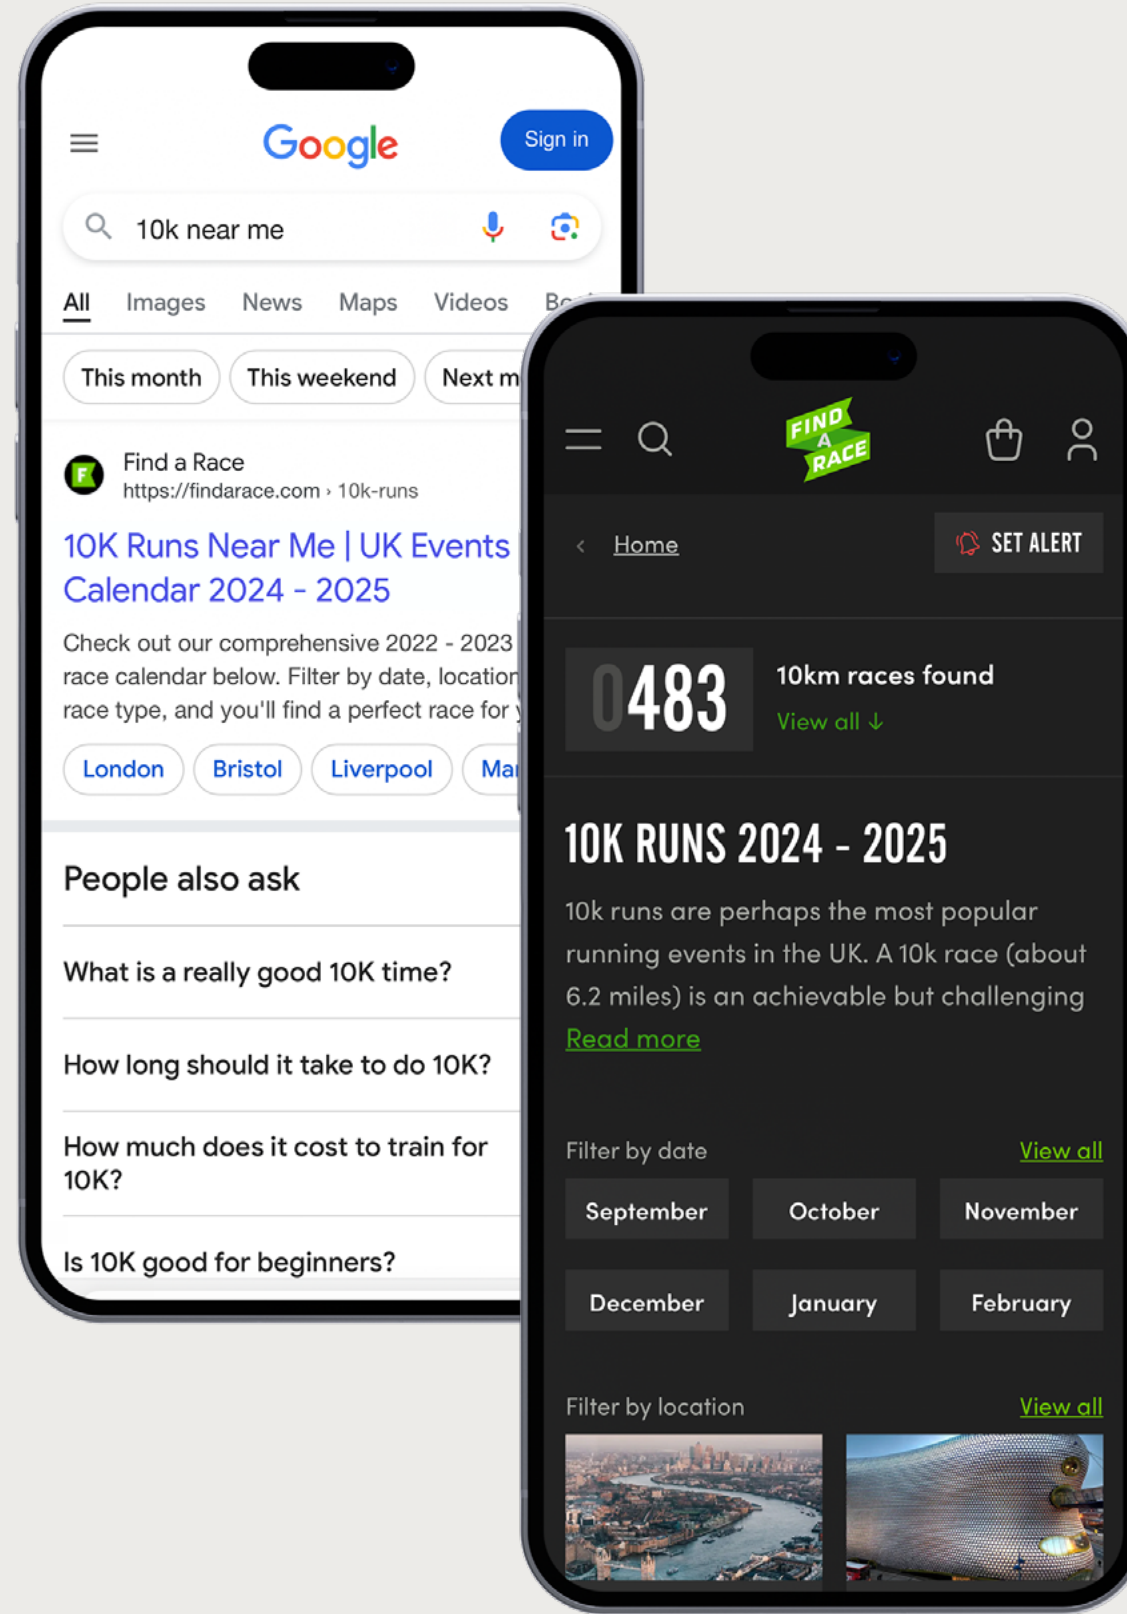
Google

Sign in

10k near me

All Images News Maps Videos Bo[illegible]

This month This weekend Next m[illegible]

Find a Race
https://findarace.com › 10k-runs

10K Runs Near Me | UK Events Calendar 2024 - 2025

Check out our comprehensive 2022 - 2023 race calendar below. Filter by date, location race type, and you'll find a perfect race for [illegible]

London Bristol Liverpool Ma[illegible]

People also ask

What is a really good 10K time?

How long should it take to do 10K?

How much does it cost to train for 10K?

Is 10K good for beginners?

FIND A RACE

Home

SET ALERT

0483

10km races found

View all ↓

10K RUNS 2024 - 2025

10k runs are perhaps the most popular running events in the UK. A 10k race (about 6.2 miles) is an achievable but challenging

Read more

Filter by date

View all

September October November

December January February

Filter by location

View all